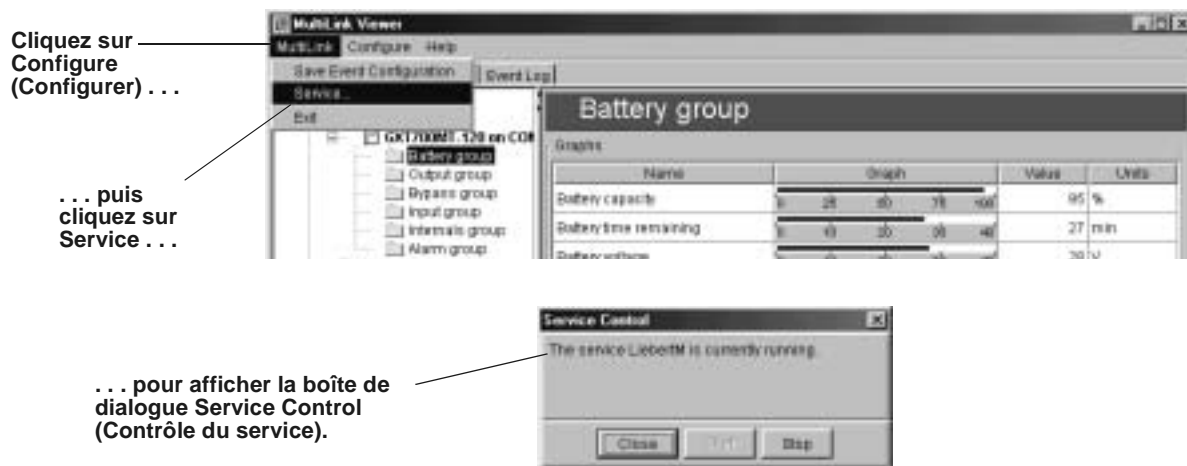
Cliquez sur Configure (Configurer) . . .

. . . puis cliquez sur Service . . .

MultiLink Viewer

MultiLink Configure Help

Save Event Configuration

Service...

Exit

Event Log

GXT700MT-120 on COI

Battery group

Output group

Bypass group

Input group

Internals group

Alarm group

Battery group

Graphs

| Name | Graph | Value | Units |
|---|---|---|---|
| Battery capacity | 0 25 50 75 100 | 95 | % |
| Battery time remaining | 0 10 20 30 40 | 27 | min |
| Battery voltage | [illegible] | 29 | V |

. . . pour afficher la boîte de dialogue Service Control (Contrôle du service).

Service Control

The service LiebertM is currently running.

Close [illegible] Stop